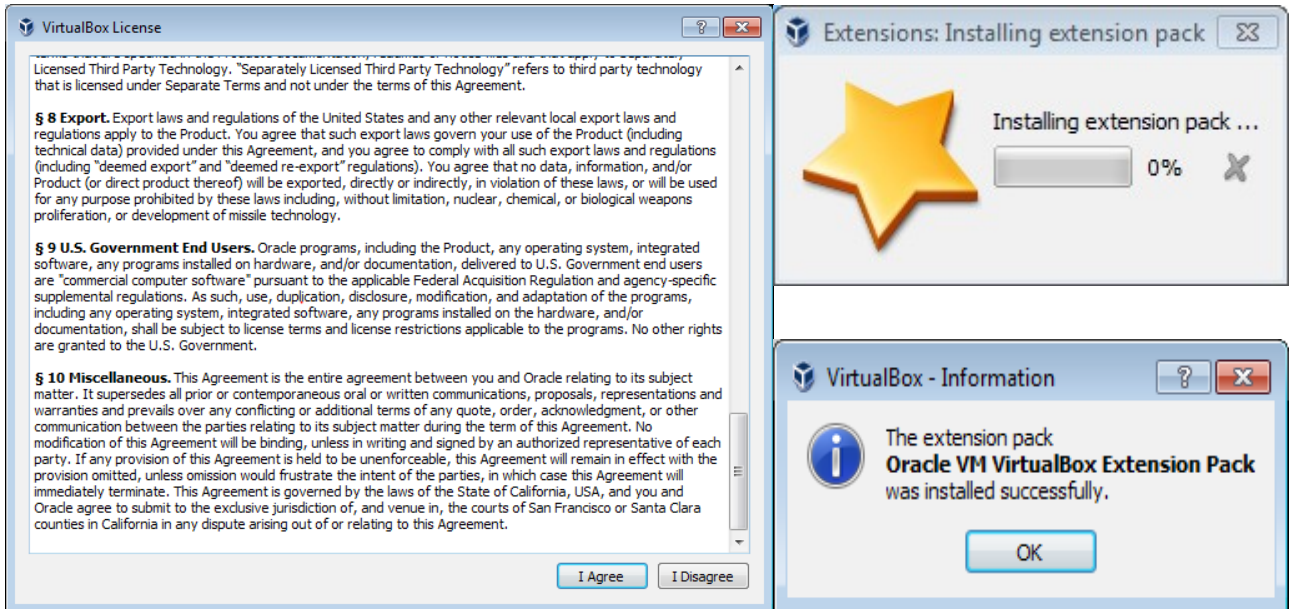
VirtualBox License

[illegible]
Licensed Third Party Technology. "Separately Licensed Third Party Technology" refers to third party technology that is licensed under Separate Terms and not under the terms of this Agreement.

**§ 8 Export.** Export laws and regulations of the United States and any other relevant local export laws and regulations apply to the Product. You agree that such export laws govern your use of the Product (including technical data) provided under this Agreement, and you agree to comply with all such export laws and regulations (including "deemed export" and "deemed re-export" regulations). You agree that no data, information, and/or Product (or direct product thereof) will be exported, directly or indirectly, in violation of these laws, or will be used for any purpose prohibited by these laws including, without limitation, nuclear, chemical, or biological weapons proliferation, or development of missile technology.

**§ 9 U.S. Government End Users.** Oracle programs, including the Product, any operating system, integrated software, any programs installed on hardware, and/or documentation, delivered to U.S. Government end users are "commercial computer software" pursuant to the applicable Federal Acquisition Regulation and agency-specific supplemental regulations. As such, use, duplication, disclosure, modification, and adaptation of the programs, including any operating system, integrated software, any programs installed on the hardware, and/or documentation, shall be subject to license terms and license restrictions applicable to the programs. No other rights are granted to the U.S. Government.

**§ 10 Miscellaneous.** This Agreement is the entire agreement between you and Oracle relating to its subject matter. It supersedes all prior or contemporaneous oral or written communications, proposals, representations and warranties and prevails over any conflicting or additional terms of any quote, order, acknowledgment, or other communication between the parties relating to its subject matter during the term of this Agreement. No modification of this Agreement will be binding, unless in writing and signed by an authorized representative of each party. If any provision of this Agreement is held to be unenforceable, this Agreement will remain in effect with the provision omitted, unless omission would frustrate the intent of the parties, in which case this Agreement will immediately terminate. This Agreement is governed by the laws of the State of California, USA, and you and Oracle agree to submit to the exclusive jurisdiction of, and venue in, the courts of San Francisco or Santa Clara counties in California in any dispute arising out of or relating to this Agreement.

I Agree
I Disagree

Extensions: Installing extension pack

Installing extension pack ...
0%

VirtualBox - Information

The extension pack
**Oracle VM VirtualBox Extension Pack**
was installed successfully.

OK